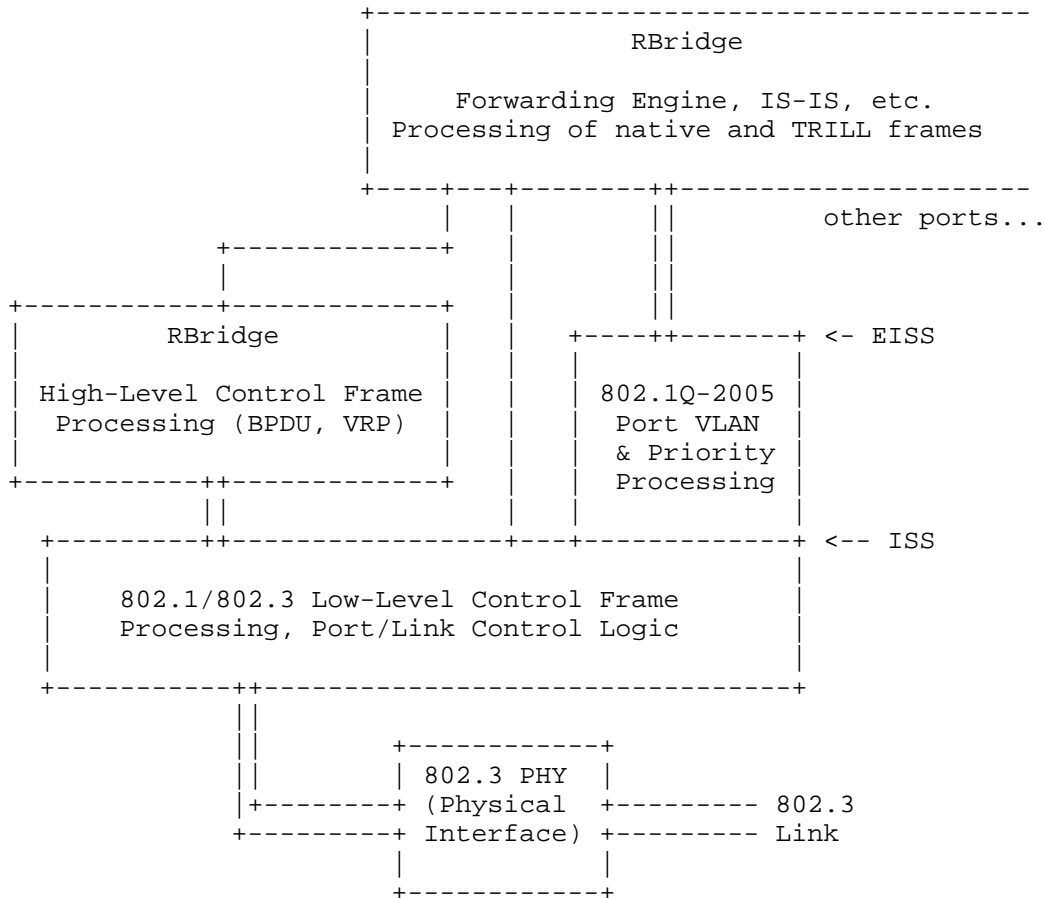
RBridge

Forwarding Engine, IS-IS, etc.
Processing of native and TRILL frames

other ports...

RBridge

High-Level Control Frame Processing (BPDU, VRP)

<- EISS

802.1Q-2005 Port VLAN & Priority Processing

<-- ISS

802.1/802.3 Low-Level Control Frame Processing, Port/Link Control Logic

802.3 PHY (Physical Interface)

802.3 Link